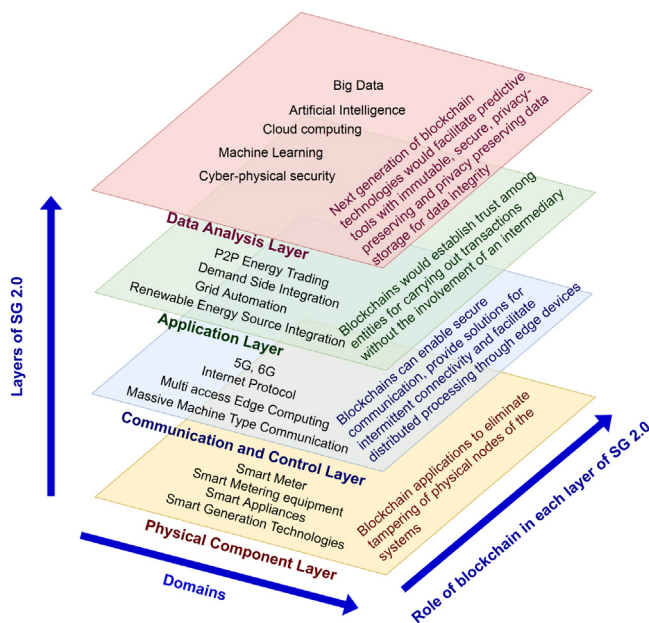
Big Data
Artificial Intelligence
Cloud computing
Machine Learning
Cyber-physical security

Next generation of blockchain technologies would facilitate predictive tools with immutable, secure, privacy-preserving and privacy preserving data storage for data integrity

Data Analysis Layer

P2P Energy Trading
Demand Side Integration
Grid Automation
Renewable Energy Source Integration

Blockchains would establish trust among entities for carrying out transactions without the involvement of an intermediary

Application Layer

5G, 6G
Internet Protocol
Multi access Edge Computing
Massive Machine Type Communication

Blockchains can enable secure communication, provide solutions for intermittent connectivity and facilitate distributed processing through edge devices

Communication and Control Layer

Smart Meter
Smart Metering equipment
Smart Appliances
Smart Generation Technologies

Blockchain applications to eliminate tampering of physical nodes of the systems

Physical Component Layer

Layers of SG 2.0

Domains

Role of blockchain in each layer of SG 2.0